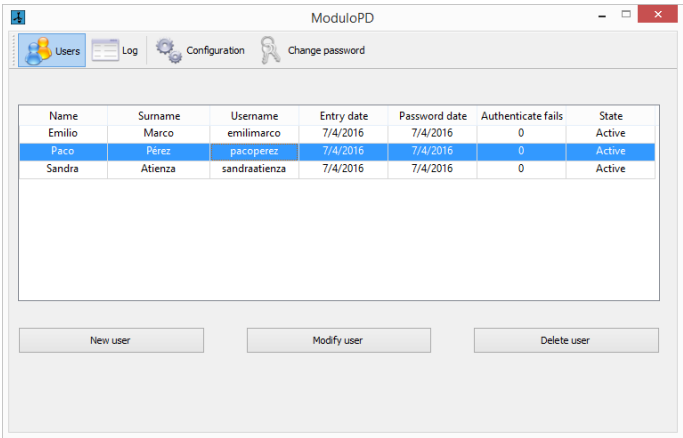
ModuloPD

Users Log Configuration Change password

| Name | Surname | Username | Entry date | Password date | Authenticate fails | State |
|---|---|---|---|---|---|---|
| Emilio | Marco | emilimarco | 7/4/2016 | 7/4/2016 | 0 | Active |
| Paco | Pérez | pacoperez | 7/4/2016 | 7/4/2016 | 0 | Active |
| Sandra | Atienza | sandraatienza | 7/4/2016 | 7/4/2016 | 0 | Active |

New user Modify user Delete user